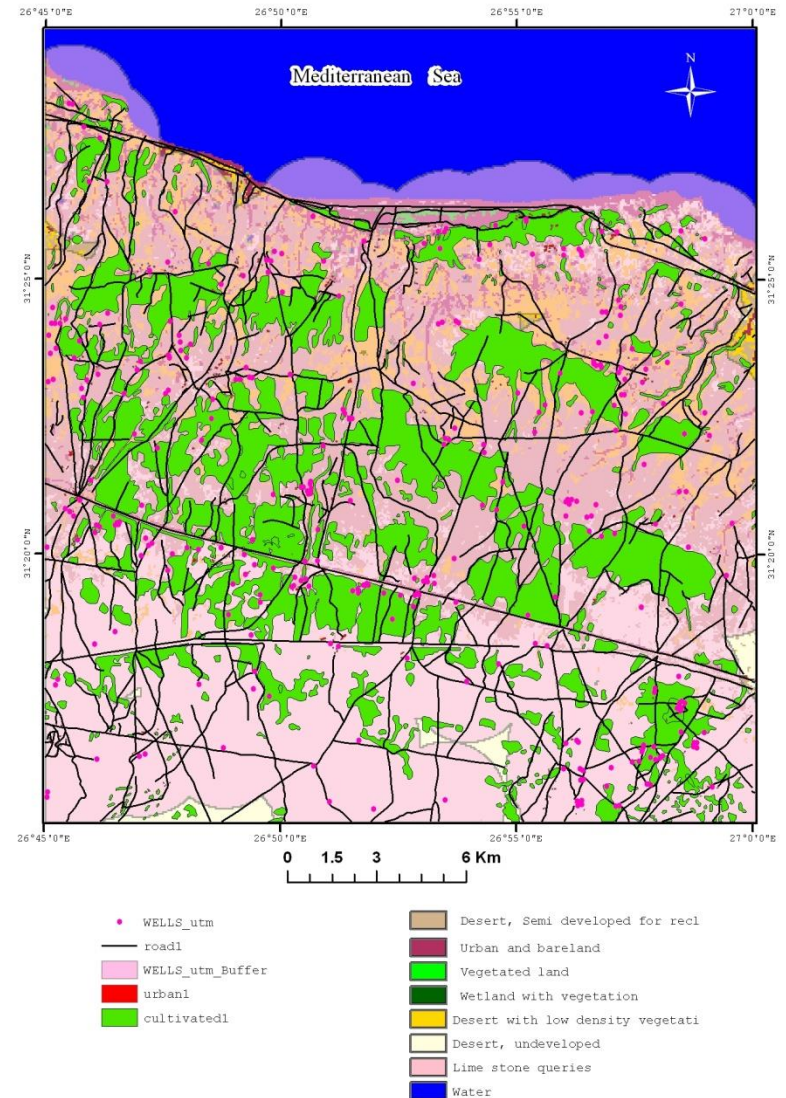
26°45'0"E
26°50'0"E
26°55'0"E
27°0'0"E

Mediterranean Sea

N

31°25'0"N
31°25'0"N
31°20'0"N
31°20'0"N

26°45'0"E
26°50'0"E
26°55'0"E
27°0'0"E

0 1.5 3 6 Km

WELLS_utm
road1
WELLS_utm_Buffer
urban1
cultivated1

Desert, Semi developed for recl
Urban and bareland
Vegetated land
Wetland with vegetation
Desert with low density vegetati
Desert, undeveloped
Lime stone queries
Water